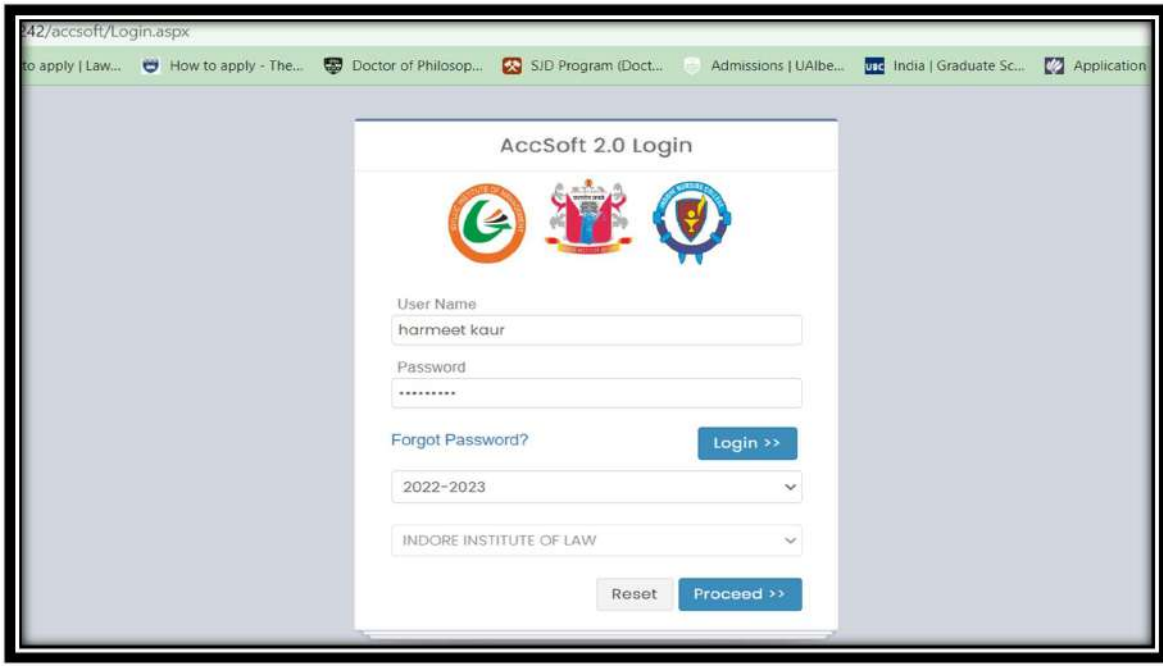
242/accsoft/Login.aspx

to apply | Law... How to apply - The... Doctor of Philosop... SJD Program (Doct... Admissions | UAlbe... India | Graduate Sc... Application

AccSoft 2.0 Login

User Name

harmeet kaur

Password

••••••••••

Forgot Password?

Login >>

2022-2023

INDORE INSTITUTE OF LAW

Reset

Proceed >>